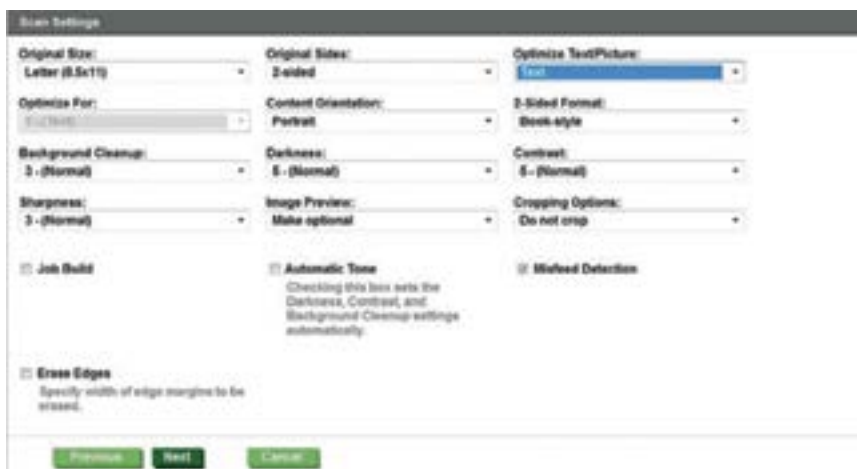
Scan Settings

Original Size:
Letter (8.5x11)

Original Sides:
2-sided

Optimize Text/Picture:
Text

Optimize For:
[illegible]

Content Orientation:
Portrait

2-Sided Format:
Book-style

Background Cleanup:
3 - (Normal)

Darkness:
5 - (Normal)

Contrast:
5 - (Normal)

Sharpness:
3 - (Normal)

Image Preview:
Make optional

Cropping Options:
Do not crop

Job Build

Automatic Tone
Checking this box sets the Darkness, Contrast, and Background Cleanup settings automatically.

Misfeed Detection

Erase Edges
Specify width of edge margins to be erased.

Previous Next Cancel